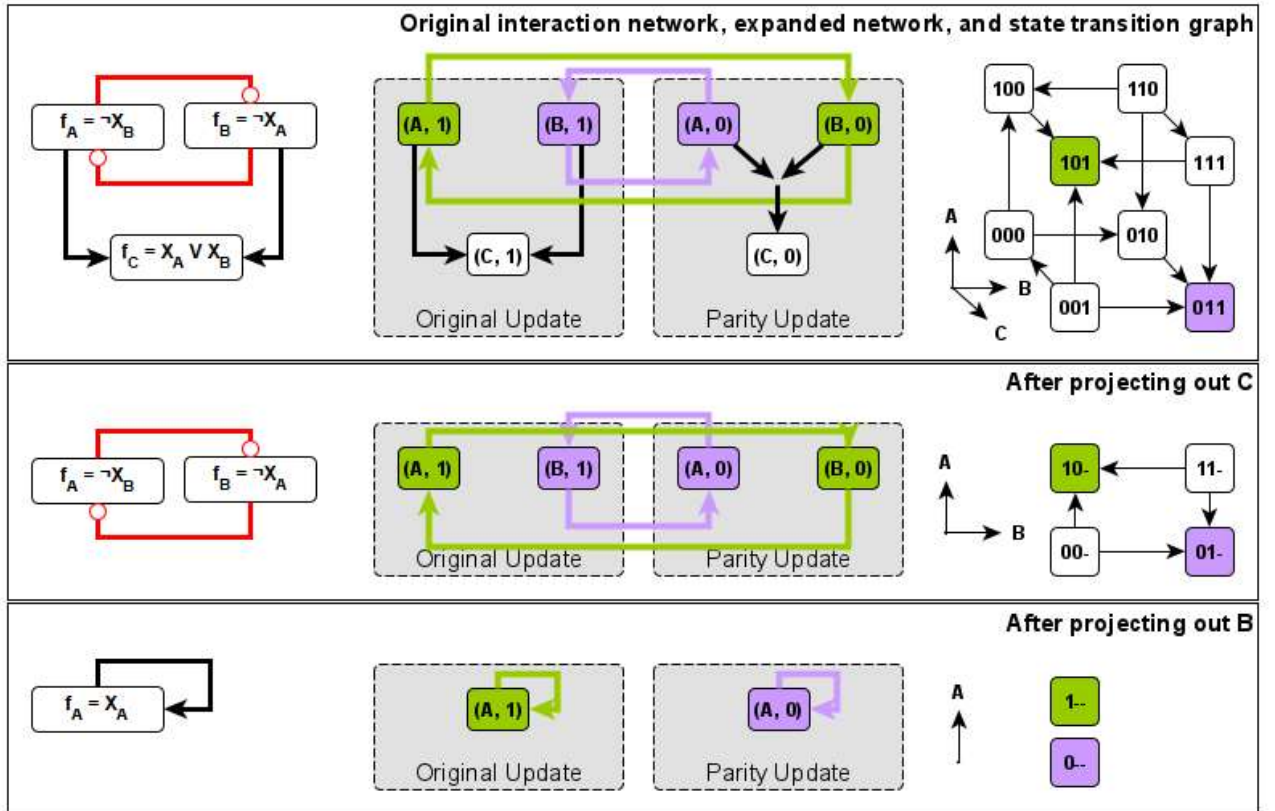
Original interaction network, expanded network, and state transition graph

$f_A = \neg X_B$

$f_B = \neg X_A$

$f_C = X_A \vee X_B$

(A, 1)

(B, 1)

(A, 0)

(B, 0)

(C, 1)

(C, 0)

Original Update

Parity Update

100

110

101

111

A

000

010

B

001

011

C

After projecting out C

$f_A = \neg X_B$

$f_B = \neg X_A$

(A, 1)

(B, 1)

(A, 0)

(B, 0)

Original Update

Parity Update

A

10-

11-

B

00-

01-

After projecting out B

$f_A = X_A$

(A, 1)

(A, 0)

Original Update

Parity Update

A

1--

0--